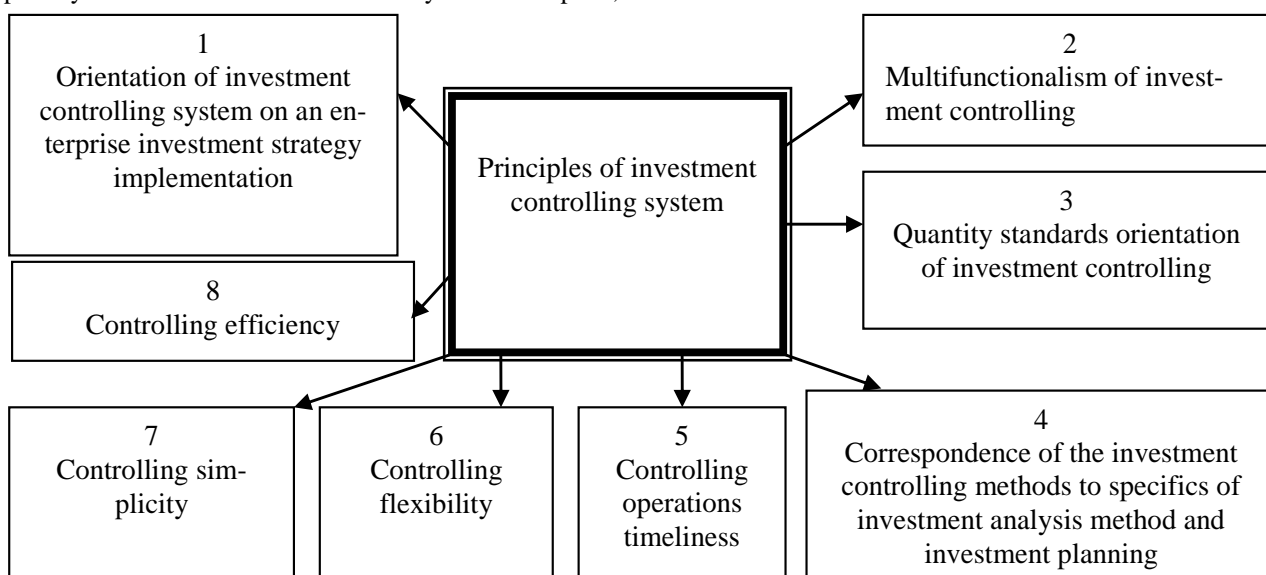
Principles of investment controlling system

1
Orientation of investment controlling system on an enterprise investment strategy implementation

2
Multifunctionalism of investment controlling

3
Quantity standards orientation of investment controlling

8
Controlling efficiency

7
Controlling simplicity

6
Controlling flexibility

5
Controlling operations timeliness

4
Correspondence of the investment controlling methods to specifics of investment analysis method and investment planning